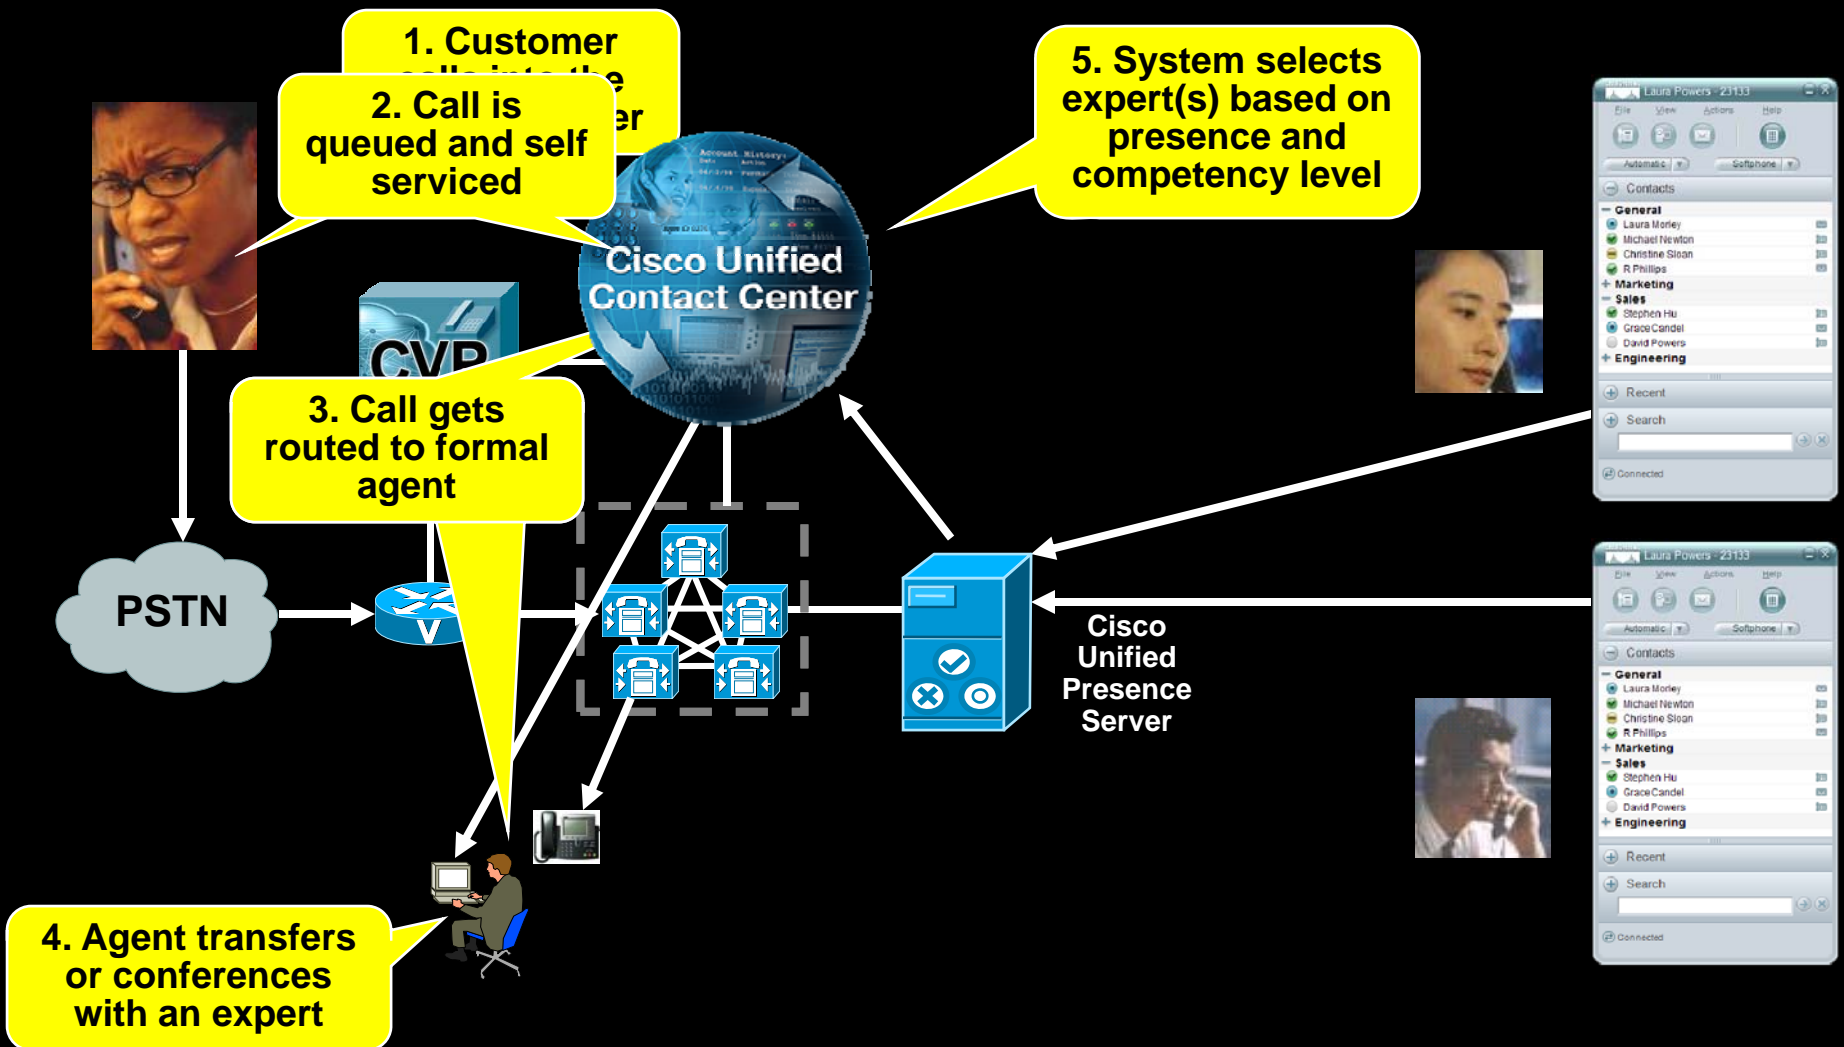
1. Customer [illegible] er

2. Call is queued and self serviced

5. System selects expert(s) based on presence and competency level

Cisco Unified Contact Center

CVP

3. Call gets routed to formal agent

PSTN

V

Cisco Unified Presence Server

4. Agent transfers or conferences with an expert

Laura Powers - 23133
File View Actions Help
Automatic Softphone
Contacts
General
Laura Morley
Michael Newton
Christine Sloan
R Phillips
Marketing
Sales
Stephen Hu
Grace Candel
David Powers
Engineering
Recent
Search
Connected

Laura Powers - 23133
File View Actions Help
Automatic Softphone
Contacts
General
Laura Morley
Michael Newton
Christine Sloan
R Phillips
Marketing
Sales
Stephen Hu
Grace Candel
David Powers
Engineering
Recent
Search
Connected